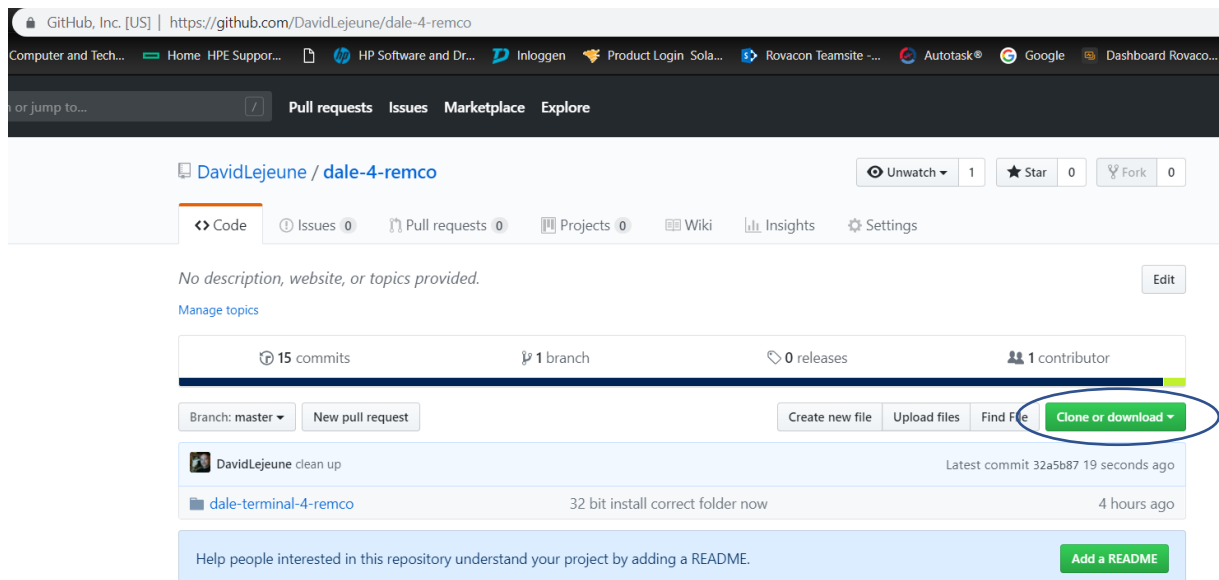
GitHub, Inc. [US] | https://github.com/DavidLejeune/dale-4-remco

Computer and Tech... Home HPE Suppor... HP Software and Dr... Inloggen Product Login Sola... Rovacon Teamsite -... Autotask® Google Dashboard Rovaco...

n or jump to... /

Pull requests Issues Marketplace Explore

DavidLejeune / dale-4-remco

Unwatch 1 Star 0 Fork 0

Code Issues 0 Pull requests 0 Projects 0 Wiki Insights Settings

No description, website, or topics provided.

Edit

Manage topics

15 commits 1 branch 0 releases 1 contributor

Branch: master New pull request

Create new file Upload files Find File Clone or download

DavidLejeune clean up Latest commit 32a5b87 19 seconds ago

dale-terminal-4-remco 32 bit install correct folder now 4 hours ago

Help people interested in this repository understand your project by adding a README.

Add a README